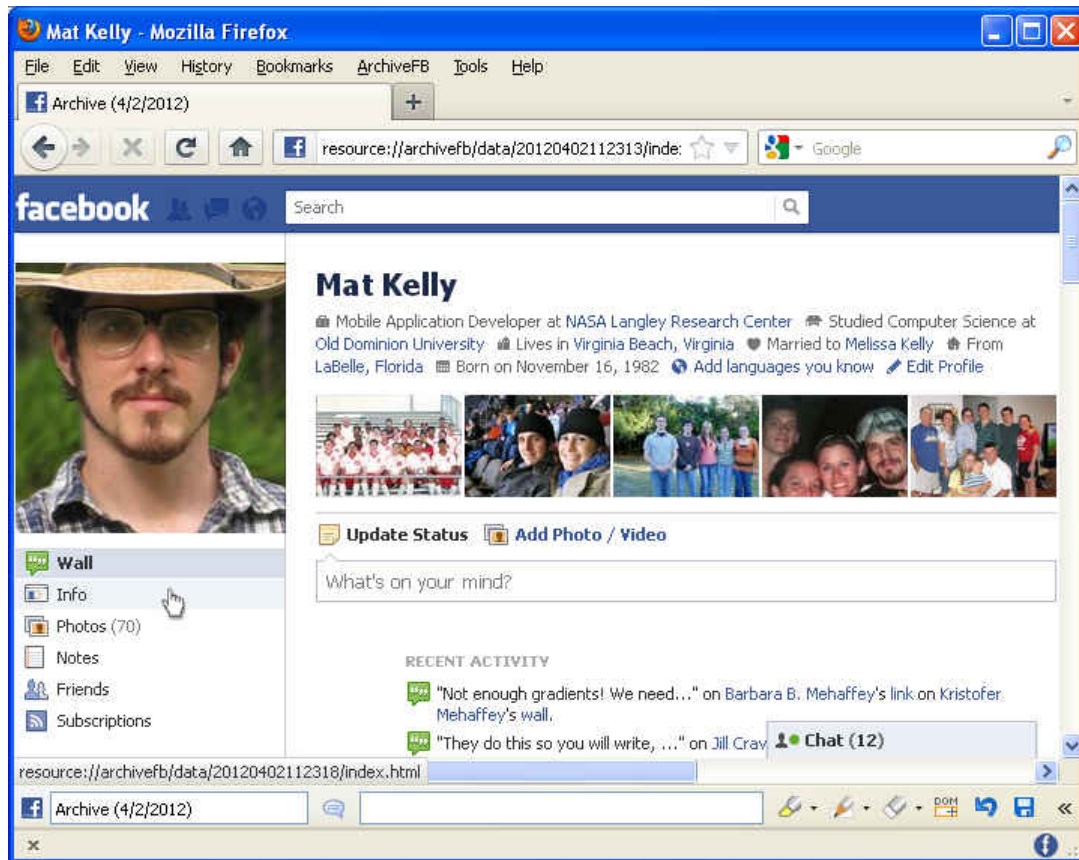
Mat Kelly - Mozilla Firefox

File Edit View History Bookmarks ArchiveFB Tools Help

Archive (4/2/2012)

+

resource://archivefb/data/20120402112313/inde:

Google

facebook

Search

Mat Kelly

Mobile Application Developer at NASA Langley Research Center Studied Computer Science at Old Dominion University Lives in Virginia Beach, Virginia Married to Melissa Kelly From LaBelle, Florida Born on November 16, 1982 Add languages you know Edit Profile

Update Status Add Photo / Video

What's on your mind?

Wall
Info
Photos (70)
Notes
Friends
Subscriptions

RECENT ACTIVITY

"Not enough gradients! We need..." on Barbara B. Mehaffey's link on Kristofer Mehaffey's wall.

"They do this so you will write, ..." on Jill Crav

Chat (12)

resource://archivefb/data/20120402112318/index.html

Archive (4/2/2012)

DOM